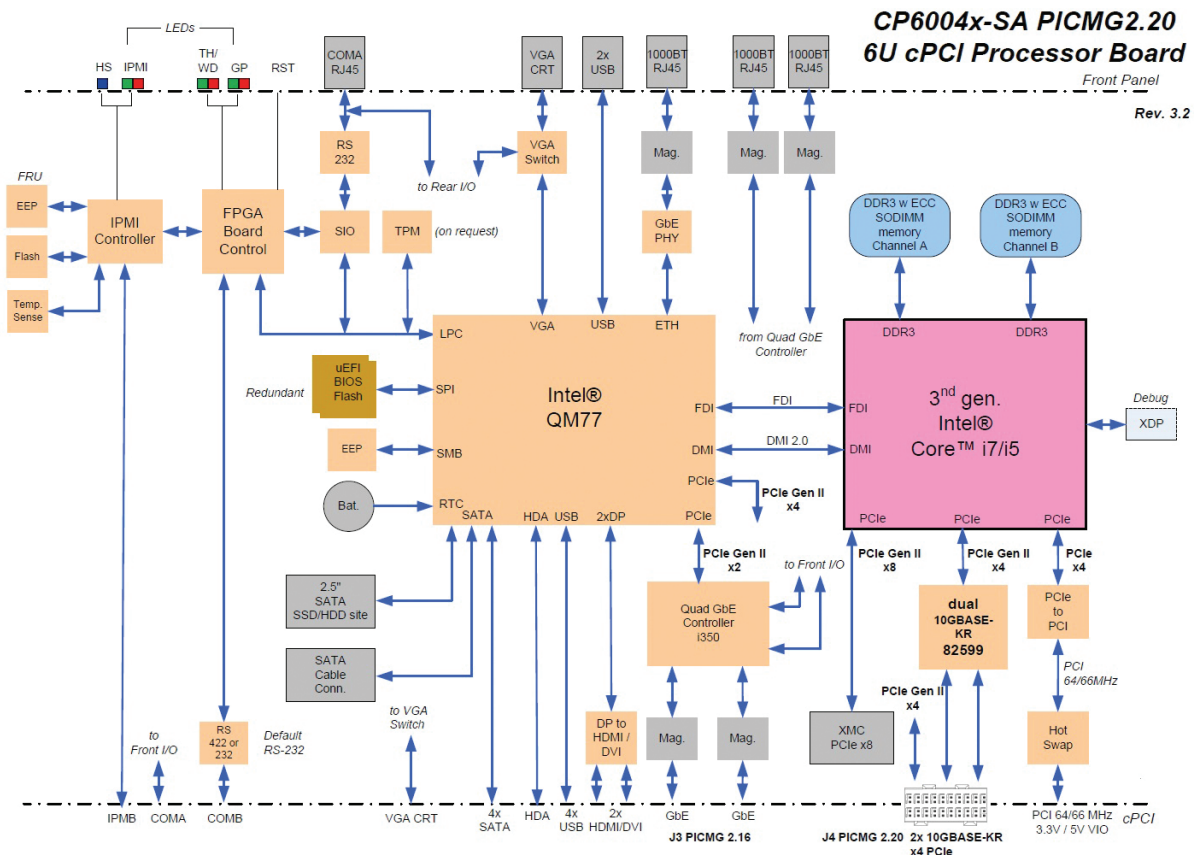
CP6004x-SA PICMG2.20
6U cPCI Processor Board
Front Panel
Rev. 3.2

LEDs
HS IPMI TH/WD GP RST
COMA RJ45
VGA CRT
2x USB
1000BT RJ45
1000BT RJ45
1000BT RJ45

FRU
EEP
Flash
Temp. Sense
IPMI Controller
FPGA Board Control
RS 232
SIO
TPM
(on request)
to Rear I/O
VGA Switch
Mag.
Mag.
Mag.
GbE PHY
DDR3 w ECC SODIMM memory Channel A
DDR3 w ECC SODIMM memory Channel B

LPC
VGA
USB
ETH
from Quad GbE Controller
DDR3
DDR3
Redundant
uEFI BIOS Flash
SPI
Intel® QM77
FDI
FDI
FDI
3$^{nd}$ gen. Intel® Core™ i7/i5
Debug
XDP
EEP
SMB
DMI
DMI 2.0
DMI
PCIe
PCIe Gen II x4
Bat.
RTC
SATA
HDA
USB
2xDP
PCIe
PCIe
PCIe
PCIe

2.5" SATA SSD/HDD site
PCIe Gen II x2
to Front I/O
PCIe Gen II x8
PCIe Gen II x4
PCIe x4
Quad GbE Controller i350
dual 10GBASE-KR 82599
PCIe to PCI
SATA Cable Conn.
PCI 64/66MHz
to Front I/O
RS 422 or 232
Default RS-232
to VGA Switch
DP to HDMI / DVI
Mag.
Mag.
PCIe Gen II x4
XMC PCIe x8
Hot Swap

IPMB
COMA
COMB
VGA CRT
4x SATA
HDA
4x USB
2x HDMI/DVI
GbE
GbE
J3 PICMG 2.16
J4 PICMG 2.20 2x 10GBASE-KR x4 PCIe
PCI 64/66 MHz 3.3V / 5V VIO
cPCI